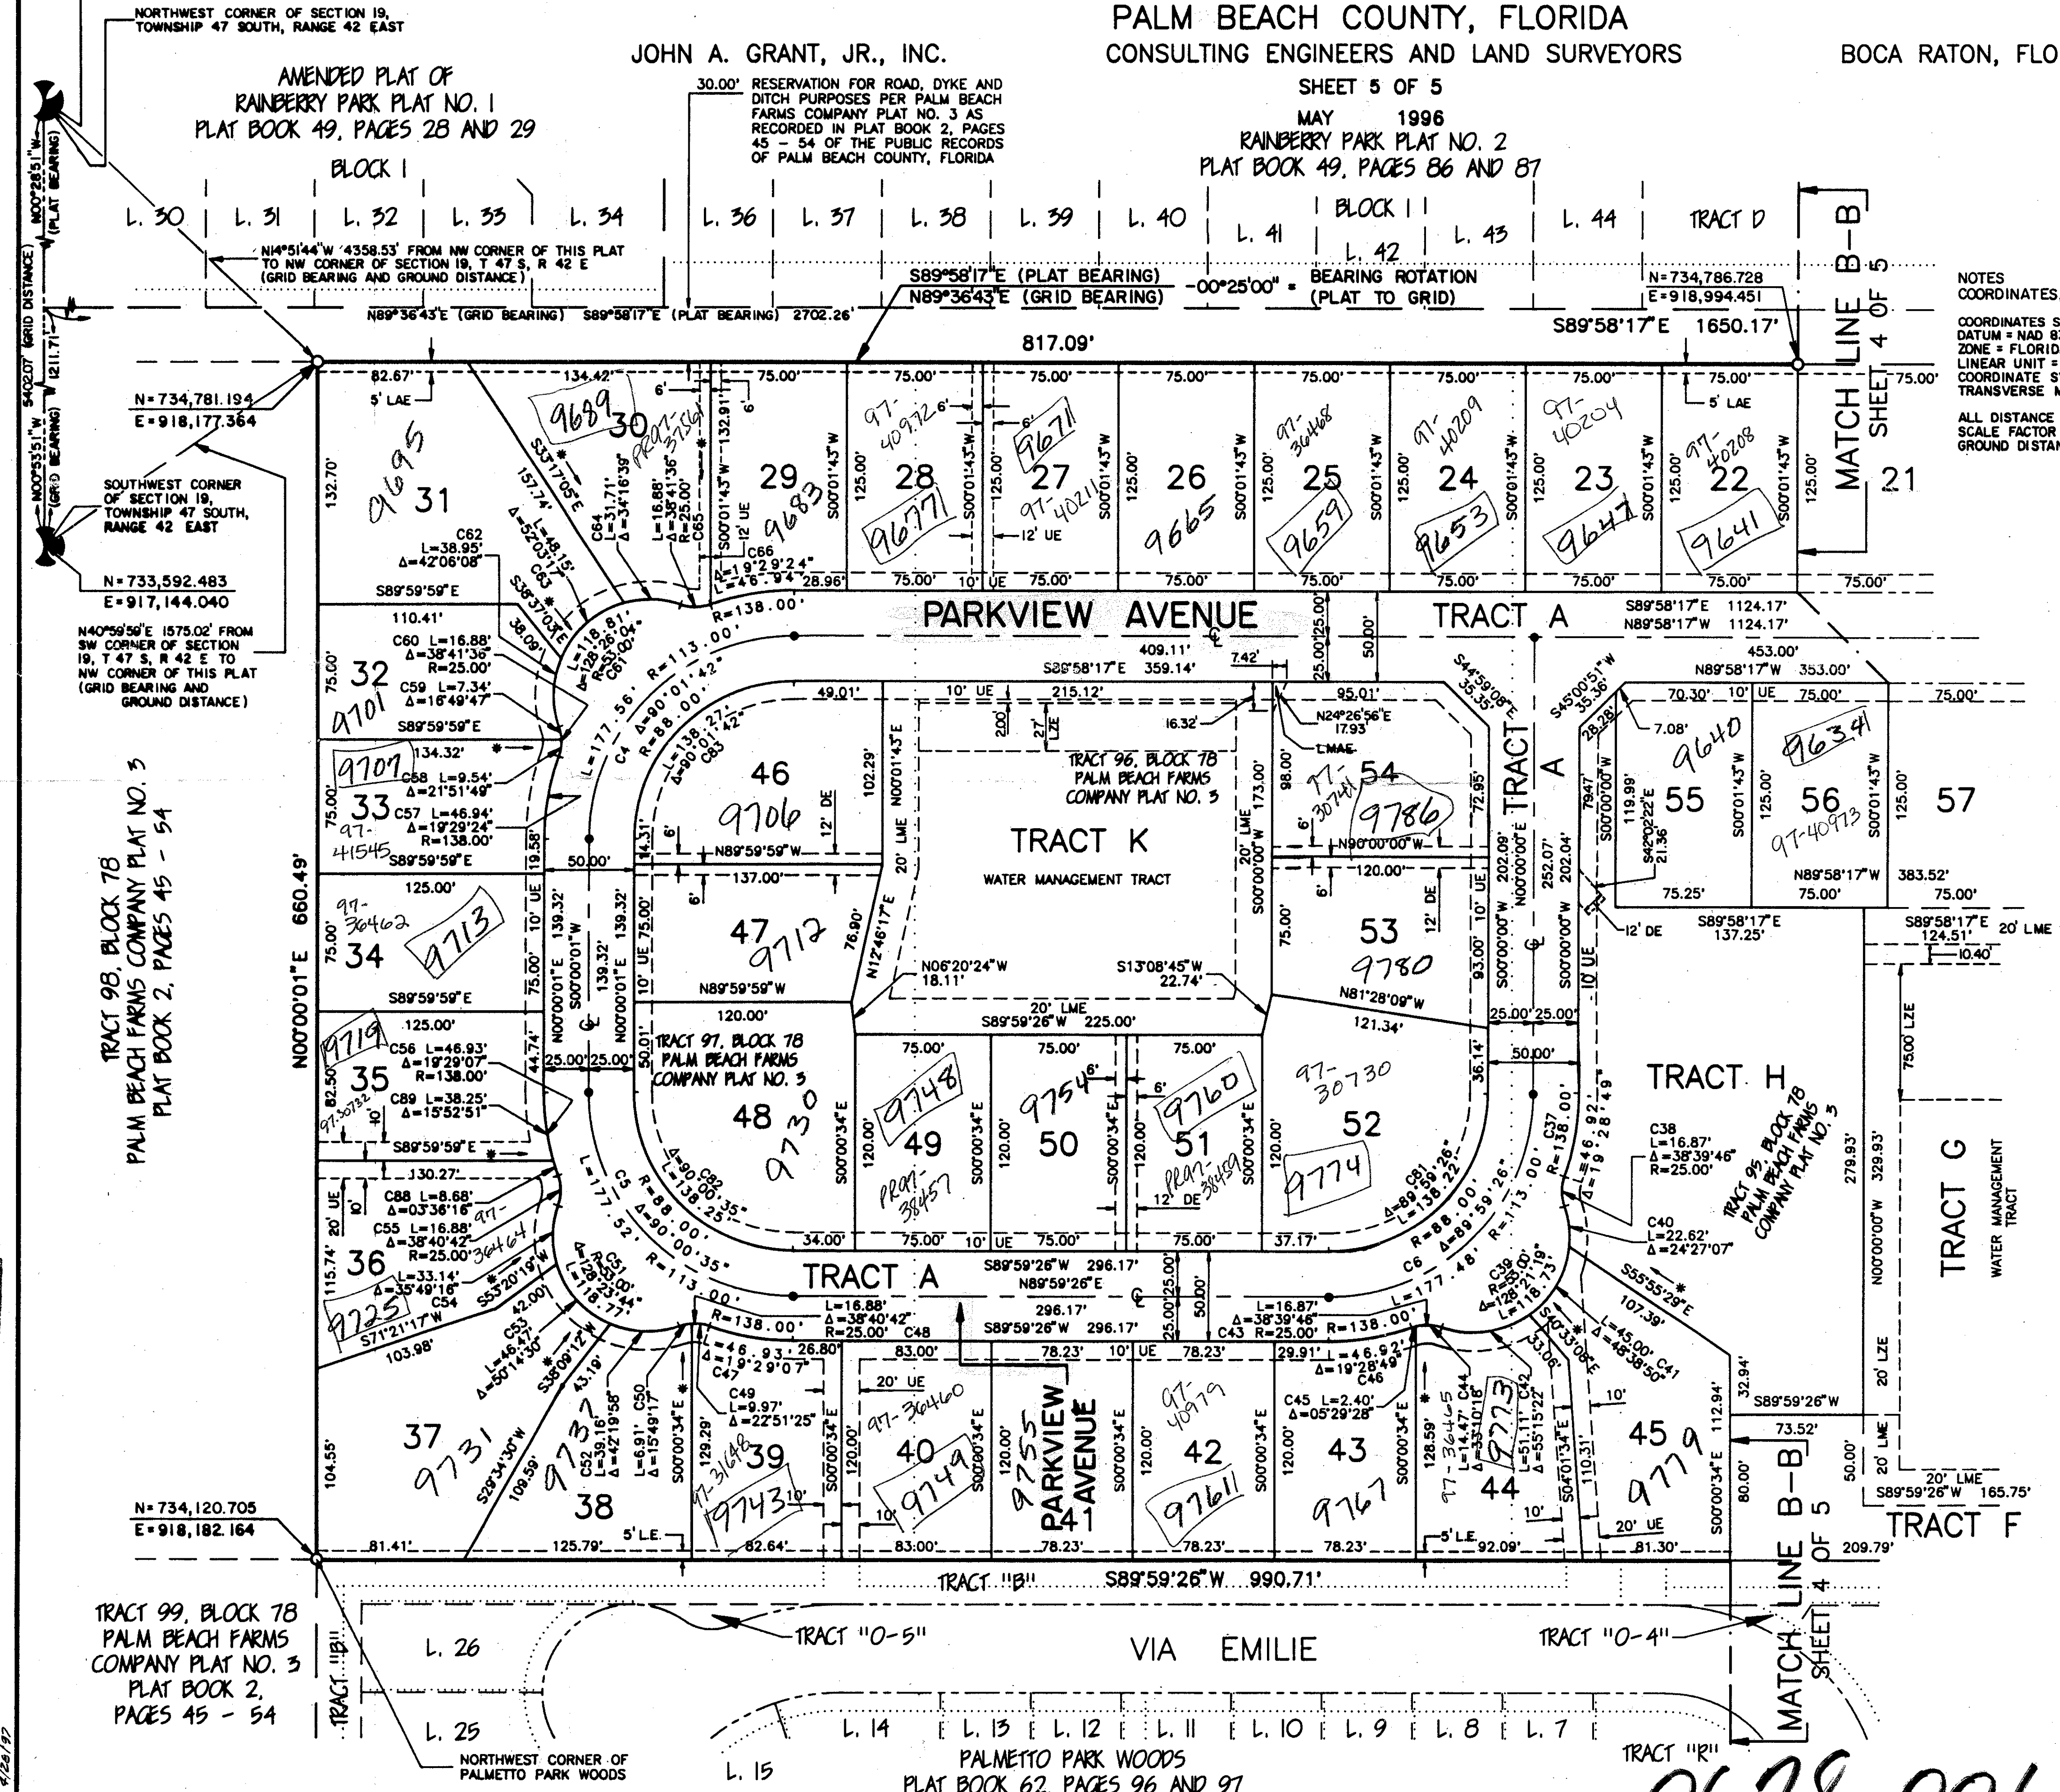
NORTHWEST CORNER OF SECTION 19, TOWNSHIP 47 SOUTH, RANGE 42 EAST

PALM BEACH COUNTY, FLORIDA

JOHN A. GRANT, JR., INC.

CONSULTING ENGINEERS AND LAND SURVEYORS

BOCA RATON, FLO

AMENDED PLAT OF RAINBERRY PARK PLAT NO. 1 PLAT BOOK 49, PAGES 28 AND 29

BLOCK 1

30.00' RESERVATION FOR ROAD, DYKE AND DITCH PURPOSES PER PALM BEACH FARMS COMPANY PLAT NO. 3 AS RECORDED IN PLAT BOOK 2, PAGES 45 – 54 OF THE PUBLIC RECORDS OF PALM BEACH COUNTY, FLORIDA

SHEET 5 OF 5

MAY 1996

RAINBERRY PARK PLAT NO. 2 PLAT BOOK 49, PAGES 86 AND 87

BLOCK 11

L. 30 | L. 31 | L. 32 | L. 33 | L. 34 | L. 36 | L. 37 | L. 38 | L. 39 | L. 40 | L. 41 | L. 42 | L. 43 | L. 44 | TRACT D

N14°51'44"W 4358.53' FROM NW CORNER OF THIS PLAT TO NW CORNER OF SECTION 19, T 47 S, R 42 E (GRID BEARING AND GROUND DISTANCE)

S89°58'17"E (PLAT BEARING)
N89°36'43"E (GRID BEARING)
-00°25'00" = BEARING ROTATION (PLAT TO GRID)

N89°36'43"E (GRID BEARING) S89°58'17"E (PLAT BEARING) 2702.26'

N=734,786.728
E=918,994.451

S89°58'17"E 1650.17'

817.09'

NOTES
COORDINATES
COORDINATES S
DATUM = NAD 8
ZONE = FLORID
LINEAR UNIT =
COORDINATE S
TRANSVERSE M
ALL DISTANCE
SCALE FACTOR
GROUND DISTAN

MATCH LINE B–B SHEET 4 OF 5

N00°28'51"W (PLAT BEARING)
(GRID DISTANCE)
5402.07'
1211.71'
N00°53'51"W (GRID BEARING)

N=734,781.194
E=918,177.364

SOUTHWEST CORNER OF SECTION 19, TOWNSHIP 47 SOUTH, RANGE 42 EAST

N=733,592.483
E=917,144.040

N40°59'59"E 1575.02' FROM SW CORNER OF SECTION 19, T 47 S, R 42 E TO NW CORNER OF THIS PLAT (GRID BEARING AND GROUND DISTANCE)

82.67' 134.42' 75.00' 75.00' 75.00' 75.00' 75.00' 75.00' 75.00' 75.00'
5' LAE 6' 5' LAE 75.00'
132.70' 9695 31 157.74' S33°17'05"E 9689 30 PRAJ-31561 L=48.15' Δ=52°03'1" C64 L=31.71' Δ=34°16'39" L=16.88' Δ=38°41'36" R=25.00' C65 132.91' 29 9683 S00°01'43"W 12' UE
97-40972 28 9677 125.00' 6' 9671 27 97-40211 12' UE S00°01'43"W 125.00' 26 9665 S00°01'43"W 125.00' 97-36468 25 9659 125.00' 97-40209 24 9653 S00°01'43"W 97-40204 23 9647 125.00' 97-40208 22 9641 S00°01'43"W 125.00' 21
C62 L=38.95' Δ=42°06'08" C63 S38°37'03"E 38.09' C66 Δ=19°29'24" L=46.94' 28.96' 75.00' 10' UE 75.00' 75.00' 75.00' 75.00' 75.00' 75.00' 75.00'
S89°59'59"E 110.41' R=138.00'
PARKVIEW AVENUE TRACT A S89°58'17"E 1124.17' N89°58'17"W 1124.17'
C60 L=16.88' Δ=38°41'36" R=25.00'
C59 L=7.34' Δ=16°49'47"
L=118.81' Δ=128°26'04" R=53.00' C61
L=177.56' Δ=90°01'42" R=113.00' C4 R=88.00' L=138.27' Δ=90°01'42" C83
409.11' S89°58'17"E 359.14' 7.42' 25.00' 25.00' 50.00' 453.00' N89°58'17"W 353.00'
75.00' 32 9701 S89°59'59"E
49.01' 10' UE 215.12' 95.01' S44°59'09"E 35.35' S45°00'51"W 35.36' 70.30' 10' UE 75.00' 75.00'
9707 134.32' 33 97-41545 C58 L=9.54' Δ=21°51'49" C57 L=46.94' Δ=19°29'24" R=138.00' 75.00' 19.58' S89°59'59"E 50.00'
46 9706 12' DE 14.51' 6' N89°59'59"W 102.29' N00°01'43"E 20' LME 20.0' 27' LZE 16.32' N24°26'56"E 17.93' LMAE
TRACT 96, BLOCK 78 PALM BEACH FARMS COMPANY PLAT NO. 3
TRACT K WATER MANAGEMENT TRACT
98.00' 97-30741 54 9786 72.95' 173.00' 6' N90°00'00"W 20' LME S00°00'00"W 120.00'
TRACT A 28.28' 7.08' 9640 55 79.47' 119.99' S00°00'00"W S42°02'22"E 21.36' 125.00' S00°01'43"W 9634 56 97-40973 125.00' S00°01'43"W 57
N89°58'17"W 383.52' 75.25' 75.00' 75.00'
125.00' 97-36462 34 9713 75.00' S89°59'59"E 10' UE 75.00' 139.32' N00°00'01"E S00°00'01"W 139.32' N00°00'01"E 10' UE 75.00'
137.00' 6' 47 9712 76.90' N12°46'17"E N89°59'59"W
N06°20'24"W 18.11' S13°08'45"W 22.74'
53 9780 6' 12' DE 75.00' 202.09' N00°00'00"E 252.07' 202.04' S00°00'00"W 93.00' 10' UE N81°28'09"W 121.34'
12' DE S89°58'17"E 137.25' S89°58'17"E 124.51' 20' LME 10.40'
N00°00'01"E 660.49'
120.00' 20' LME S89°59'26"W 225.00' 25.00' 25.00'
9719 125.00' 35 97-30732 82.50' C56 L=46.93' Δ=19°29'07" R=138.00' C89 L=38.25' Δ=15°52'51" 44.74' 25.00' 25.00' 50.01' S89°59'59"E
TRACT 97, BLOCK 78 PALM BEACH FARMS COMPANY PLAT NO. 3 48 9730
75.00' 9748 49 PRAJ-38457 120.00' S00°00'34"E 75.00' 9754 6' 50 120.00' S00°00'34"E 6' 75.00' 9760 51 PRAJ-38459 12' DE 120.00' 97-30730 52 9774 36.14' 50.00' 138.00' 120.00' S00°00'34"E
TRACT H 75.00' LZE
C38 L=16.87' Δ=38°39'46" R=25.00'
TRACT 95, BLOCK 78 PALM BEACH FARMS COMPANY PLAT NO. 3
279.93' N00°00'00"W 329.93'
TRACT G WATER MANAGEMENT TRACT
L=177.52' Δ=90°00'35" R=113.00' C5 R=88.00' L=138.25' Δ=90°00'35" C82
L=46.92' Δ=19°28'49" C37 R=138.00'
Δ=89°59'26" L=138.22' C81 R=88.00' Δ=89°59'26" L=177.48' C6 R=113.00'
C40 L=22.62' Δ=24°27'07"
130.27' 20' UE 10' C88 L=8.68' Δ=03°36'16" C55 L=16.88' Δ=38°40'42" R=25.00' 97-36464 36 115.74' L=33.14' Δ=35°49'16" C54 9725 S53°20'19"W 42.00' S71°21'17"W 103.98'
L=118.77' Δ=128°23'44" R=53.00' C51
34.00' 75.00' 10' UE 75.00' 75.00' 37.17'
TRACT A S89°59'26"W 296.17' N89°59'26"E 296.17' S89°59'26"W 296.17' 25.00' 25.00' 50.00'
R=138.00' L=16.88' Δ=38°40'42" R=25.00' C48 L=16.87' Δ=38°39'46" C43 R=25.00' R=138.00'
C39 R=53.00' L=118.73' Δ=128°21'19"
S55°55'29"E 107.39' L=45.00' Δ=48°38'50" C41 S40°33'08"E 33.06'
L=46.93' Δ=19°29'07" C47 26.80' 83.00' 78.23' 10' UE 78.23' 29.91' L=46.92' Δ=19°28'49" C46
C53 L=46.47' Δ=50°14'30" S38°09'12"W 43.19'
37 9731 104.55' S28°34'30"W 109.59'
C52 L=39.16' Δ=42°19'58" 9737 38 L=6.91' C50 Δ=15°49'17" S00°00'34"E
C49 L=9.97' Δ=22°51'25" 129.29' 97-31648 39 9743 10'
20' UE 97-36460 40 9749 120.00' S00°00'34"E 10' 120.00' S00°00'34"E 9755 PARKVIEW AVENUE 41 97-40979 42 97611 120.00' S00°00'34"E 120.00' S00°00'34"E 43 9767 C45 L=2.40' Δ=05°29'28" 128.59' 97-36465 C44 L=14.47' Δ=33°10'18" 9773 C42 L=51.11' Δ=55°15'22" S04°01'34"E 110.31' 44 10' 10'
45 9779 S00°00'34"E 112.94' 80.00' 32.94' S89°59'26"W 73.52' 50.00' 20' LZE 20' LME 20' LME S89°59'26"W 165.75' TRACT F 20' UE
N=734,120.705 E=918,182.164
81.41' 125.79' 5' L.E. 82.64' 83.00' 78.23' 78.23' 78.23' 5' L.E. 92.09' 81.30' 209.79'
TRACT "B" S89°59'26"W 990.71'
TRACT 98, BLOCK 78 PALM BEACH FARMS COMPANY PLAT NO. 3 PLAT BOOK 2, PAGES 45 – 54
TRACT 99, BLOCK 78 PALM BEACH FARMS COMPANY PLAT NO. 3 PLAT BOOK 2, PAGES 45 – 54
TRACT "B" L. 26 L. 25
TRACT "O-5" VIA EMILIE TRACT "O-4"
L. 15 L. 14 L. 13 L. 12 L. 11 L. 10 L. 9 L. 8 L. 7
NORTHWEST CORNER OF PALMETTO PARK WOODS
PALMETTO PARK WOODS PLAT BOOK 62, PAGES 96 AND 97
TRACT "R"
MATCH LINE SHEET 4 OF 5
4/28/97
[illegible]